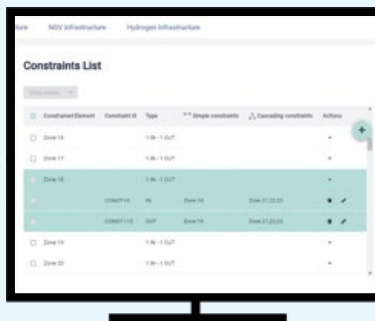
ture NGV Infrastructure Hydrogen Infrastructure

Constraints List

Bulk actions

| Constrained Element | Constraint ID | Type | Simple constraints | Cascading constraints | Actions |
|---|---|---|---|---|---|
| Zone 16 | | 1 IN - 1 OUT | | | |
| Zone 17 | | 1 IN - 1 OUT | | | |
| Zone 18 | | 1 IN - 1 OUT | | | |
| | CONST18 | IN | Zone 19 | Zone 21,22,23 | |
| | CONST118 | OUT | Zone 19 | Zone 21,22,23 | |
| Zone 19 | | 1 IN - 1 OUT | | | |
| Zone 20 | | 1 IN - 1 OUT | | | |